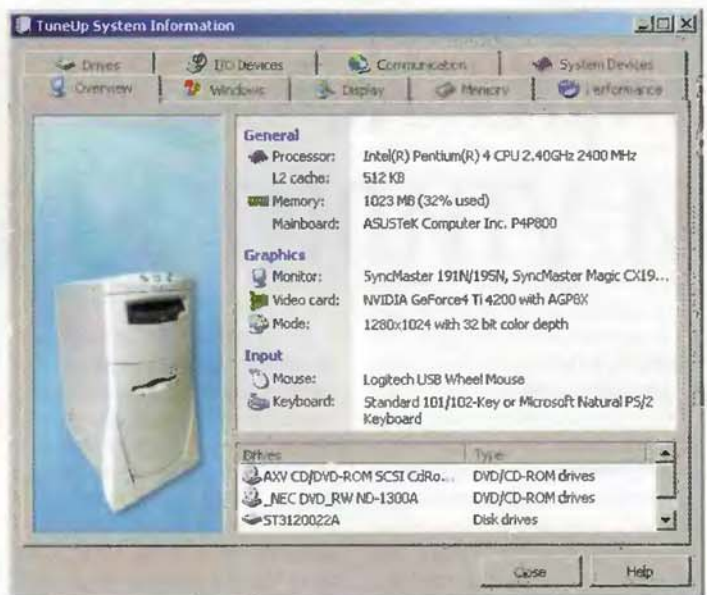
TuneUp System Information

Drives | I/O Devices | Communication | System Devices
Overview | Windows | Display | Memory | Performance

General
Processor: Intel(R) Pentium(R) 4 CPU 2.40GHz 2400 MHz
L2 cache: 512 KB
Memory: 1023 MB (32% used)
Mainboard: ASUSTeK Computer Inc. P4P800

Graphics
Monitor: SyncMaster 191N/195N, SyncMaster Magic CX19...
Video card: NVIDIA GeForce4 Ti 4200 with AGP8X
Mode: 1280x1024 with 32 bit color depth

Input
Mouse: Logitech USB Wheel Mouse
Keyboard: Standard 101/102-Key or Microsoft Natural PS/2 Keyboard

| Drives | Type |
|---|---|
| AXV CD/DVD-ROM SCSI CdRo... | DVD/CD-ROM drives |
| _NEC DVD_RW ND-1300A | DVD/CD-ROM drives |
| ST3120022A | Disk drives |

Close
Help